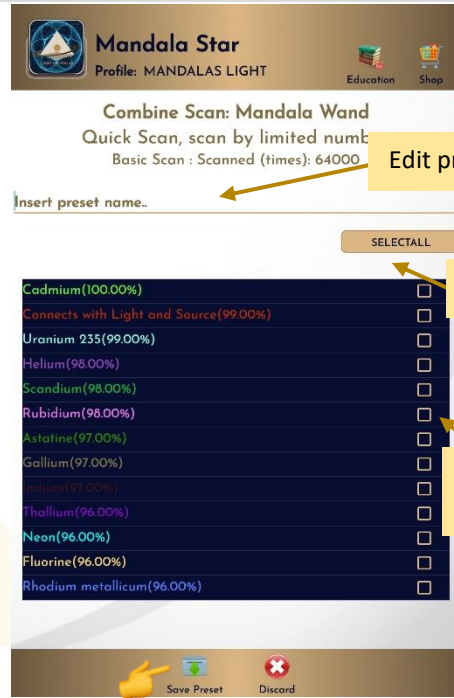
Mandala Star
Profile: MANDALAS LIGHT

Education Shop

Combine Scan: Mandala Wand
Quick Scan, scan by limited numb
Basic Scan : Scanned (times): 64000

Edit pr

Insert preset name..

SELECTALL

Cadmium(100.00%)
Connects with Light and Source(99.00%)
Uranium 235(99.00%)
Helium(98.00%)
Scandium(98.00%)
Rubidium(98.00%)
Astatine(97.00%)
Gallium(97.00%)
Indium(97.00%)
Thallium(96.00%)
Neon(96.00%)
Fluorine(96.00%)
Rhodium metallicum(96.00%)

Save Preset Discard